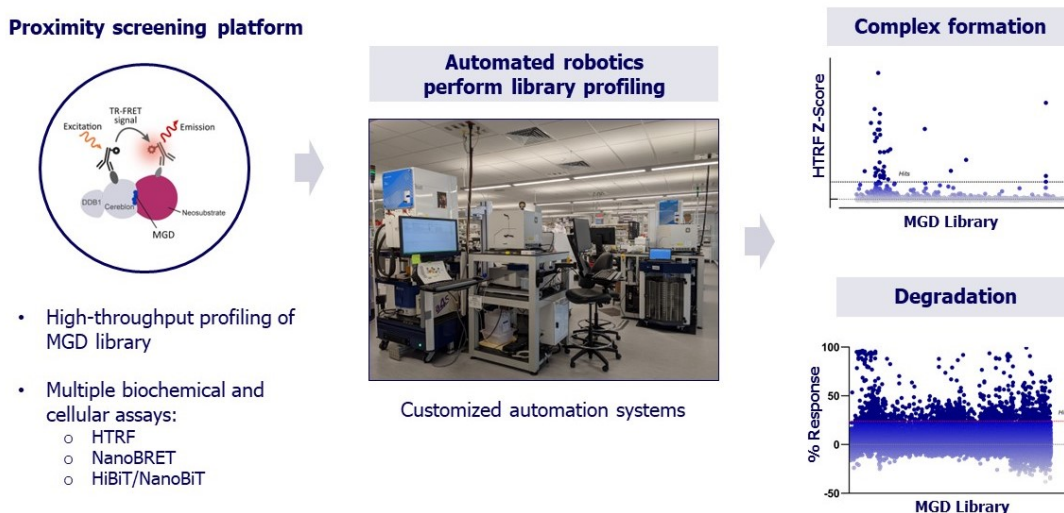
Proximity screening platform

TR-FRET signal
Excitation
Emission
DDB1
Cereblon
Neosubstrate
MGD

• High-throughput profiling of MGD library

• Multiple biochemical and cellular assays:
 o HTRF
 o NanoBRET
 o HiBiT/NanoBiT

Automated robotics perform library profiling

Customized automation systems

Complex formation

HTRF Z-Score

Hits

MGD Library

Degradation

100

50

0

-50

% Response

MGD Library